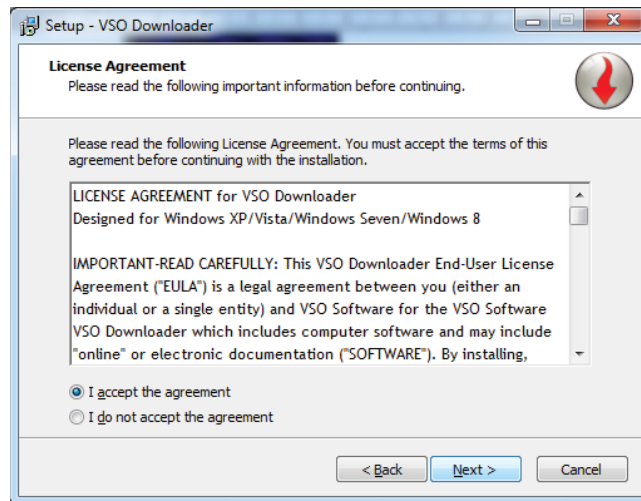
Setup - VSO Downloader

License Agreement
Please read the following important information before continuing.

Please read the following License Agreement. You must accept the terms of this agreement before continuing with the installation.

LICENSE AGREEMENT for VSO Downloader
Designed for Windows XP/Vista/Windows Seven/Windows 8

IMPORTANT-READ CAREFULLY: This VSO Downloader End-User License Agreement ("EULA") is a legal agreement between you (either an individual or a single entity) and VSO Software for the VSO Software VSO Downloader which includes computer software and may include "online" or electronic documentation ("SOFTWARE"). By installing,

I accept the agreement
I do not accept the agreement

< Back
Next >
Cancel